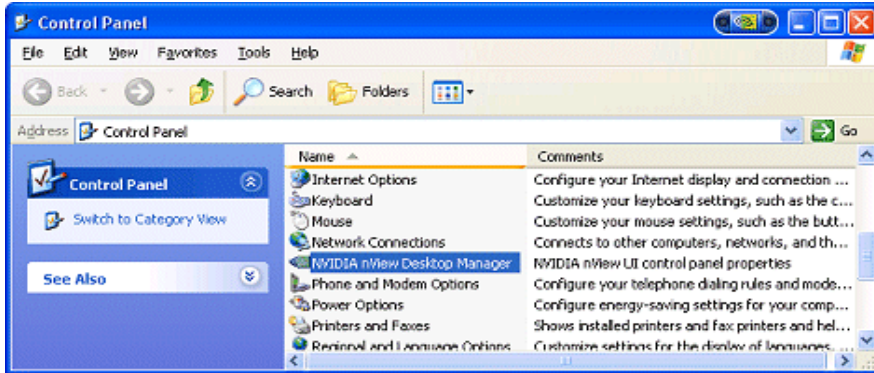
Control Panel

File Edit View Favorites Tools Help

Back Search Folders

Address Control Panel Go

Control Panel

Switch to Category View

See Also

| Name | Comments |
|---|---|
| Internet Options | Configure your Internet display and connection ... |
| Keyboard | Customize your keyboard settings, such as the c... |
| Mouse | Customize your mouse settings, such as the butt... |
| Network Connections | Connects to other computers, networks, and th... |
| NVIDIA nView Desktop Manager | NVIDIA nView UI control panel properties |
| Phone and Modem Options | Configure your telephone dialing rules and mode... |
| Power Options | Configure energy-saving settings for your comp... |
| Printers and Faxes | Shows installed printers and fax printers and hel... |
| Regional and Language Options | Customize settings for the display of languages, ... |